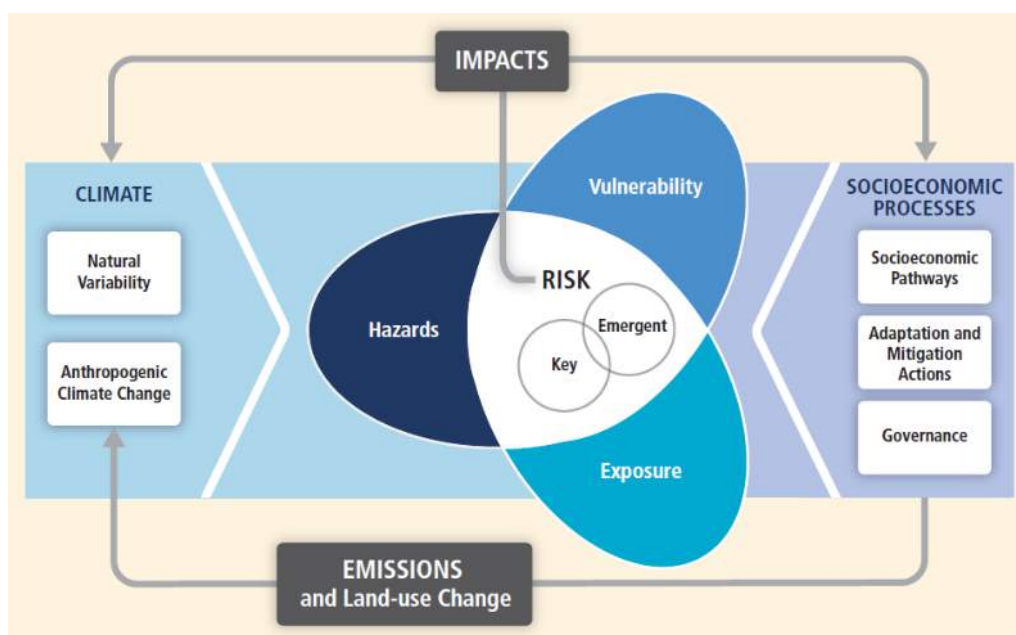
IMPACTS

CLIMATE

Natural Variability

Anthropogenic Climate Change

Vulnerability

Hazards

RISK

Emergent

Key

Exposure

SOCIOECONOMIC PROCESSES

Socioeconomic Pathways

Adaptation and Mitigation Actions

Governance

EMISSIONS and Land-use Change